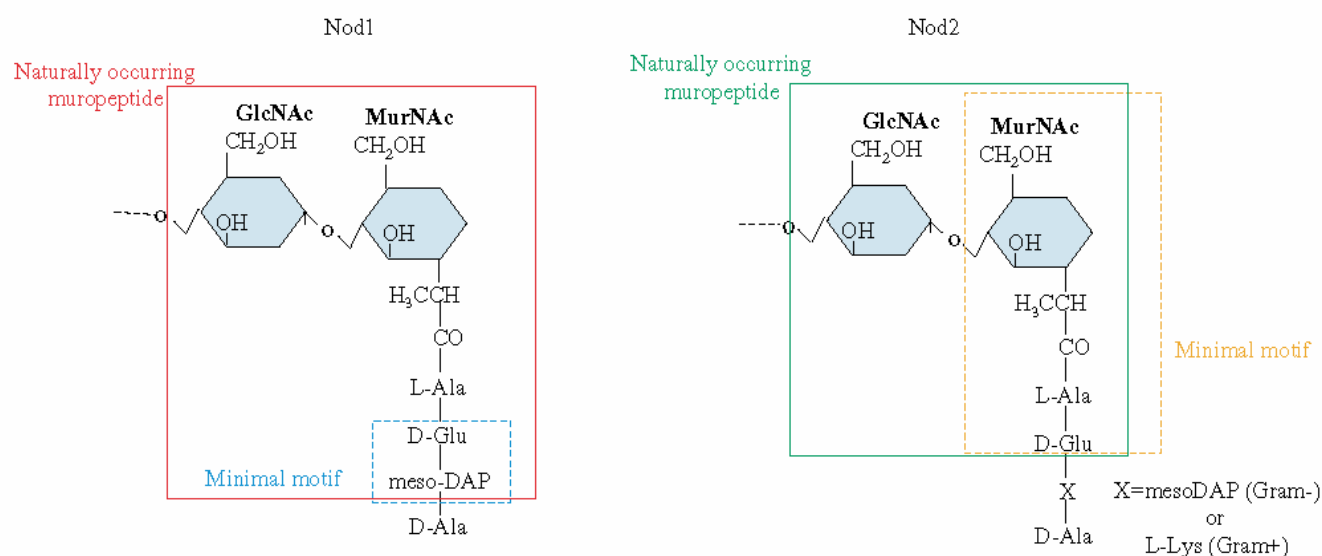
Nod1

Naturally occurring muropeptide

GlcNAc

MurNAc

$CH_2OH$

$CH_2OH$

O

OH

O

OH

$H_3CCH$

CO

L-Ala

D-Glu

meso-DAP

D-Ala

Minimal motif

Nod2

Naturally occurring muropeptide

GlcNAc

MurNAc

$CH_2OH$

$CH_2OH$

O

OH

O

OH

$H_3CCH$

CO

L-Ala

D-Glu

X

D-Ala

Minimal motif

X=mesoDAP (Gram-)
or
L-Lys (Gram+)